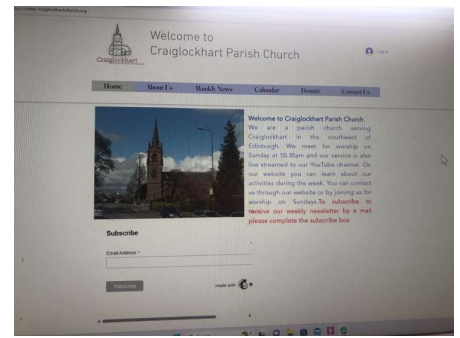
https://www.craiglockhartchurch.org

Craiglockhart

Welcome to Craiglockhart Parish Church

Log in

Home | About Us | Weekly News | Calendar | Donate | Contact Us

Welcome to Craiglockhart Parish Church

We are a parish church serving Craiglockhart in the southwest of Edinburgh. We meet for worship on Sunday at 10.30am and our service is also live streamed to our YouTube channel. On our website you can learn about our activities during the week. You can contact us through our website or by joining us for worship on Sundays. To subscribe to receive our weekly newsletter by e mail please complete the subscribe box.

Subscribe

Email Address *

Subscribe

made with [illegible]